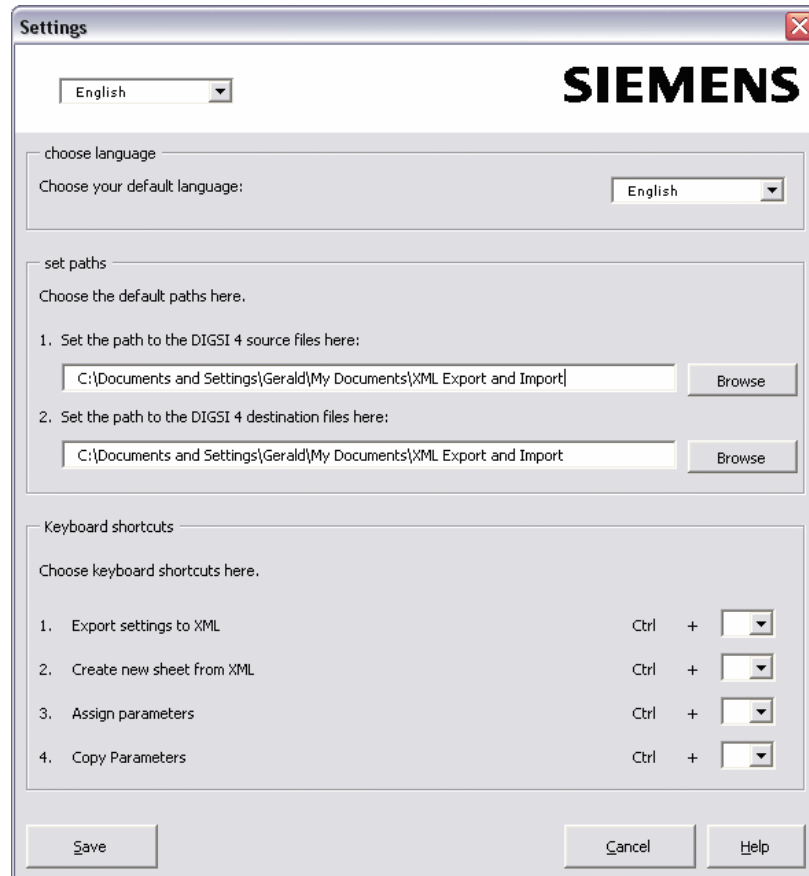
Settings

English

SIEMENS

choose language

Choose your default language:

English

set paths

Choose the default paths here.

1. Set the path to the DIGSI 4 source files here:

C:\Documents and Settings\Gerald\My Documents\XML Export and Import

Browse

2. Set the path to the DIGSI 4 destination files here:

C:\Documents and Settings\Gerald\My Documents\XML Export and Import

Browse

Keyboard shortcuts

Choose keyboard shortcuts here.

1. Export settings to XML Ctrl +

2. Create new sheet from XML Ctrl +

3. Assign parameters Ctrl +

4. Copy Parameters Ctrl +

Save

Cancel

Help